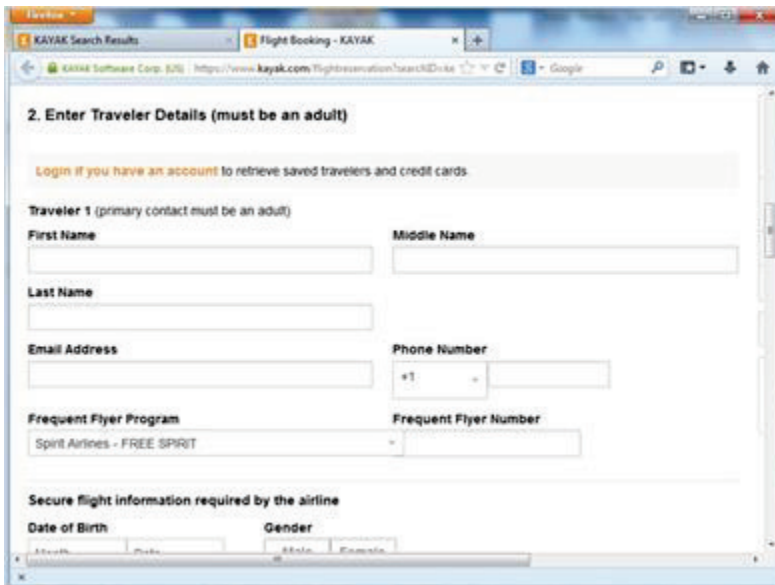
Firefox

KAYAK Search Results

Flight Booking - KAYAK

KAYAK Software Corp. (US) https://www.kayak.com/flightreservation?searchID=kt

Google

2. Enter Traveler Details (must be an adult)

Login if you have an account to retrieve saved travelers and credit cards.

Traveler 1 (primary contact must be an adult)

First Name

Middle Name

Last Name

Email Address

Phone Number

+1

Frequent Flyer Program

Spirit Airlines - FREE SPIRIT

Frequent Flyer Number

Secure flight information required by the airline

Date of Birth

Gender

Month

Date

Male

Female